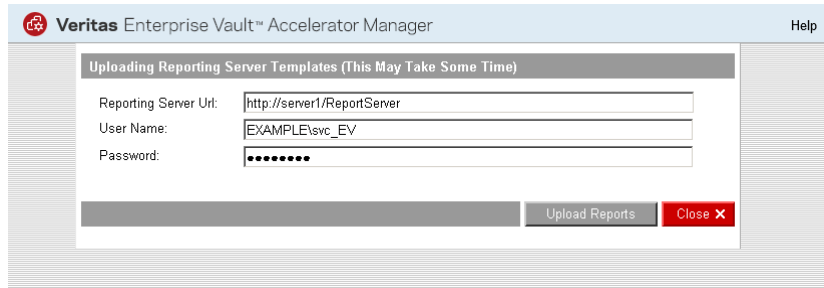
Veritas Enterprise Vault™ Accelerator Manager

Help

Uploading Reporting Server Templates (This May Take Some Time)

Reporting Server Url: http://server1/ReportServer

User Name: EXAMPLE\svc_EV

Password: ••••••••

Upload Reports

Close ✕